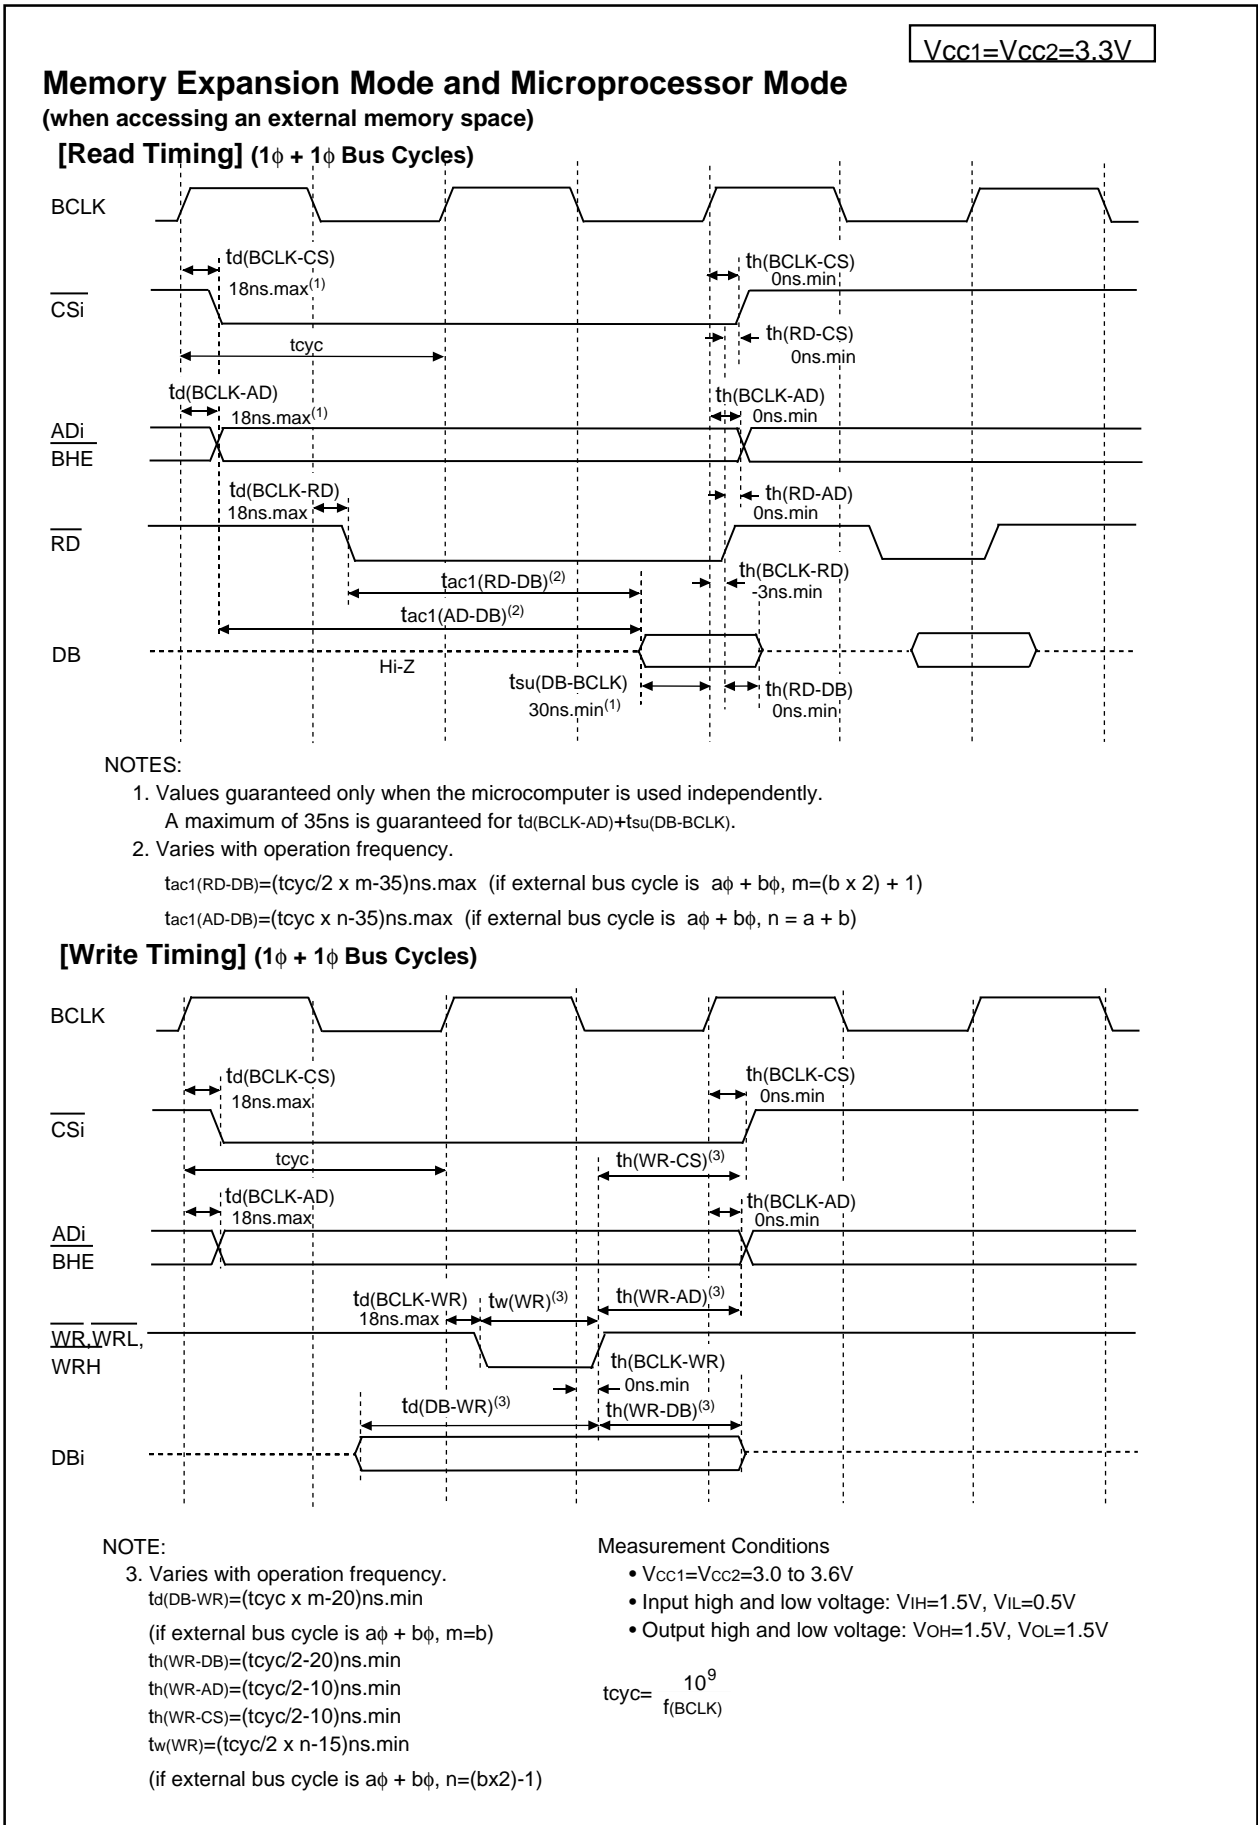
$V_{CC1}=V_{CC2}=3.3V$

**Memory Expansion Mode and Microprocessor Mode**
**(when accessing an external memory space)**

**[Read Timing] (1$\phi$ + 1$\phi$ Bus Cycles)**

BCLK

$t_{d(BCLK-CS)}$
18ns.max$^{(1)}$

$t_{h(BCLK-CS)}$
0ns.min

$\overline{CSi}$

$t_{h(RD-CS)}$
0ns.min

tcyc

$t_{d(BCLK-AD)}$
18ns.max$^{(1)}$

$t_{h(BCLK-AD)}$
0ns.min

ADi
$\overline{BHE}$

$t_{d(BCLK-RD)}$
18ns.max

$t_{h(RD-AD)}$
0ns.min

$\overline{RD}$

$t_{ac1(RD-DB)}^{(2)}$

$t_{h(BCLK-RD)}$
-3ns.min

$t_{ac1(AD-DB)}^{(2)}$

DB

Hi-Z

$t_{su(DB-BCLK)}$
30ns.min$^{(1)}$

$t_{h(RD-DB)}$
0ns.min

NOTES:
1. Values guaranteed only when the microcomputer is used independently.
A maximum of 35ns is guaranteed for $t_{d(BCLK-AD)}+t_{su(DB-BCLK)}$.
2. Varies with operation frequency.
$t_{ac1(RD-DB)}$=(tcyc/2 x m-35)ns.max (if external bus cycle is a$\phi$ + b$\phi$, m=(b x 2) + 1)
$t_{ac1(AD-DB)}$=(tcyc x n-35)ns.max (if external bus cycle is a$\phi$ + b$\phi$, n = a + b)

**[Write Timing] (1$\phi$ + 1$\phi$ Bus Cycles)**

BCLK

$t_{d(BCLK-CS)}$
18ns.max

$t_{h(BCLK-CS)}$
0ns.min

$\overline{CSi}$

tcyc

$t_{h(WR-CS)}^{(3)}$

$t_{d(BCLK-AD)}$
18ns.max

$t_{h(BCLK-AD)}$
0ns.min

ADi
$\overline{BHE}$

$t_{d(BCLK-WR)}$
18ns.max

$t_{w(WR)}^{(3)}$

$t_{h(WR-AD)}^{(3)}$

$\overline{WR}$,$\overline{WRL}$,
$\overline{WRH}$

$t_{h(BCLK-WR)}$
0ns.min

$t_{d(DB-WR)}^{(3)}$

$t_{h(WR-DB)}^{(3)}$

DBi

NOTE:
3. Varies with operation frequency.
$t_{d(DB-WR)}$=(tcyc x m-20)ns.min
(if external bus cycle is a$\phi$ + b$\phi$, m=b)
$t_{h(WR-DB)}$=(tcyc/2-20)ns.min
$t_{h(WR-AD)}$=(tcyc/2-10)ns.min
$t_{h(WR-CS)}$=(tcyc/2-10)ns.min
$t_{w(WR)}$=(tcyc/2 x n-15)ns.min
(if external bus cycle is a$\phi$ + b$\phi$, n=(bx2)-1)

Measurement Conditions
• $V_{CC1}=V_{CC2}$=3.0 to 3.6V
• Input high and low voltage: $V_{IH}$=1.5V, $V_{IL}$=0.5V
• Output high and low voltage: $V_{OH}$=1.5V, $V_{OL}$=1.5V

tcyc= $\frac{10^9}{f_{(BCLK)}}$